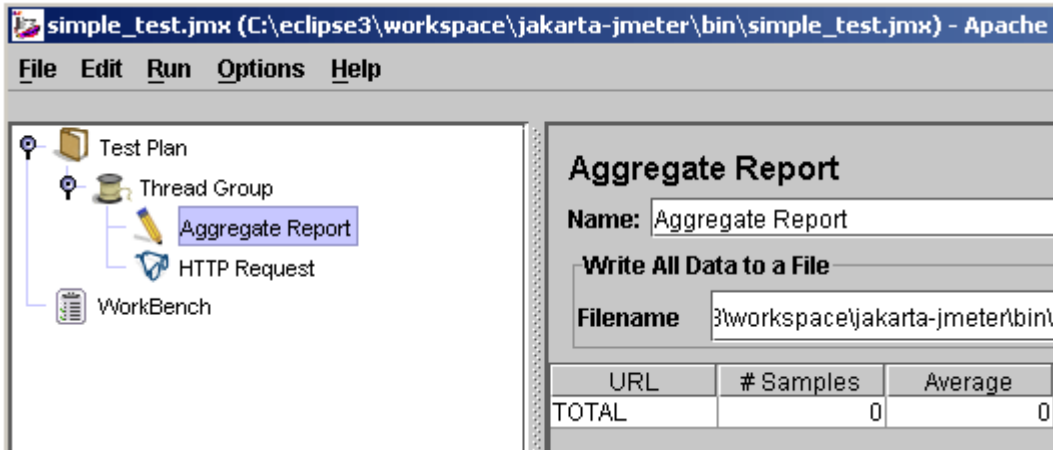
simple_test.jmx (C:\eclipse3\workspace\jakarta-jmeter\bin\simple_test.jmx) - Apache

File Edit Run Options Help

Test Plan
Thread Group
Aggregate Report
HTTP Request
WorkBench

Aggregate Report

Name: Aggregate Report

Write All Data to a File

Filename 3\workspace\jakarta-jmeter\bin\

| URL | # Samples | Average |
|---|---|---|
| TOTAL | 0 | 0 |